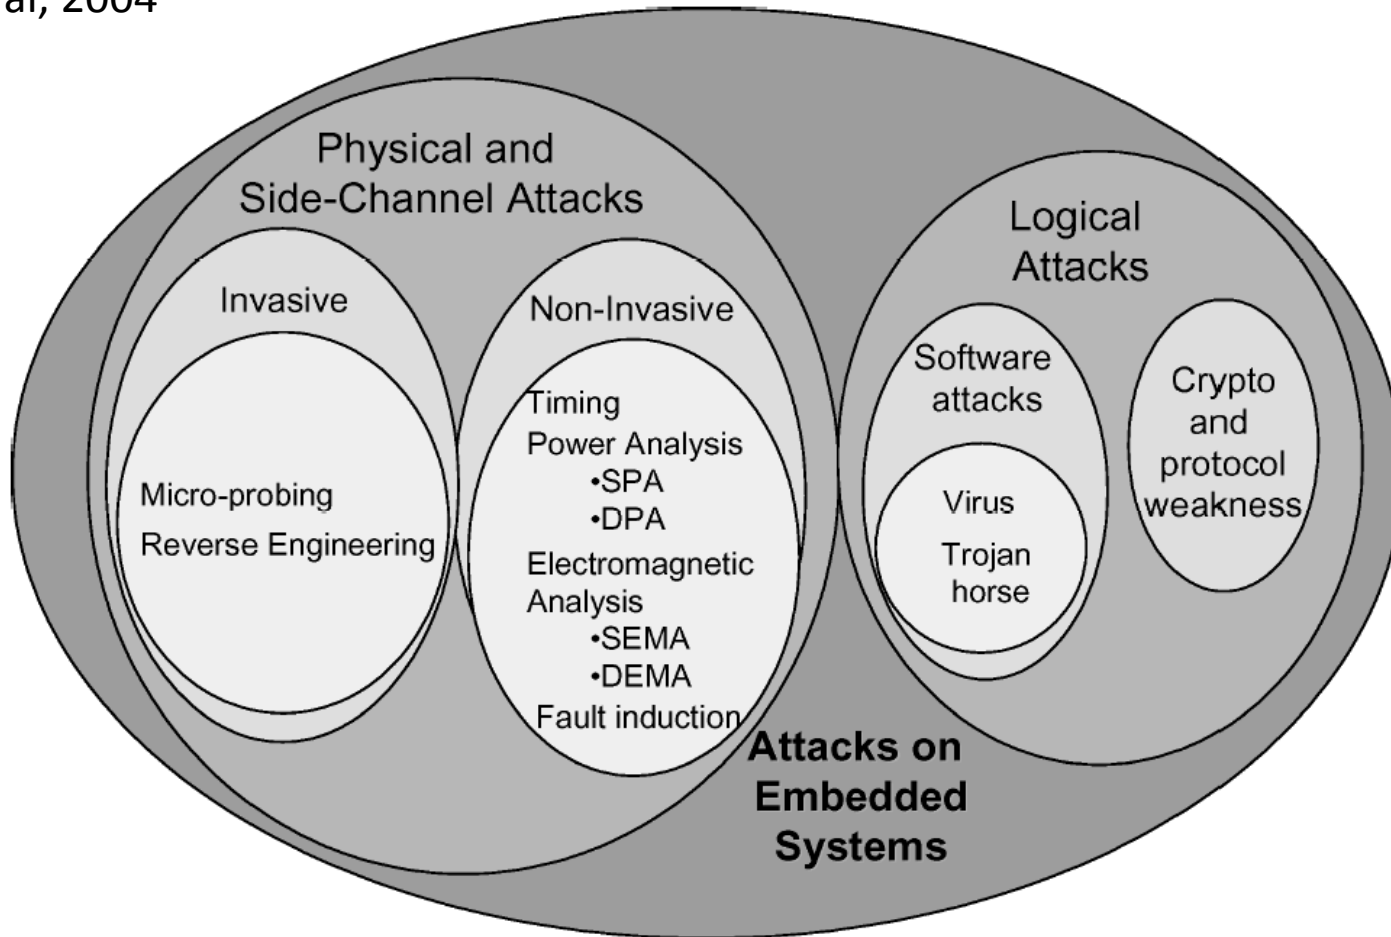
al, 2004

Physical and Side-Channel Attacks

Invasive

Micro-probing
Reverse Engineering

Non-Invasive

Timing
Power Analysis
•SPA
•DPA
Electromagnetic Analysis
•SEMA
•DEMA
Fault induction

Logical Attacks

Software attacks

Virus
Trojan horse

Crypto and protocol weakness

Attacks on Embedded Systems